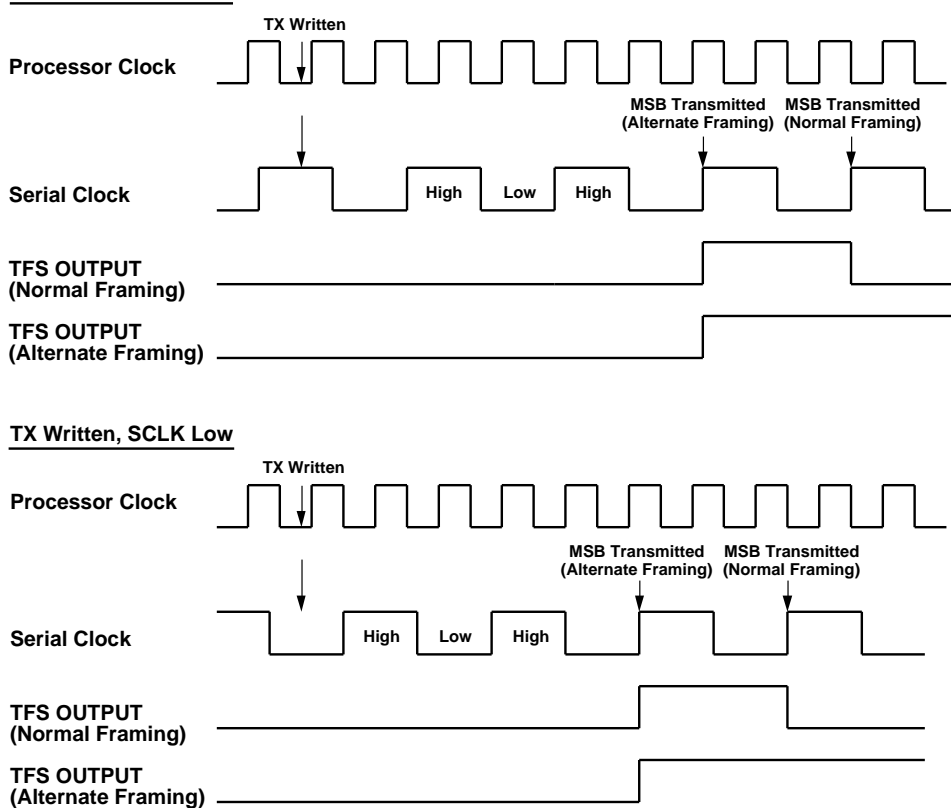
TX Written

Processor Clock

MSB Transmitted (Alternate Framing)

MSB Transmitted (Normal Framing)

Serial Clock

High

Low

High

TFS OUTPUT (Normal Framing)

TFS OUTPUT (Alternate Framing)

TX Written, SCLK Low

TX Written

Processor Clock

MSB Transmitted (Alternate Framing)

MSB Transmitted (Normal Framing)

Serial Clock

High

Low

High

TFS OUTPUT (Normal Framing)

TFS OUTPUT (Alternate Framing)